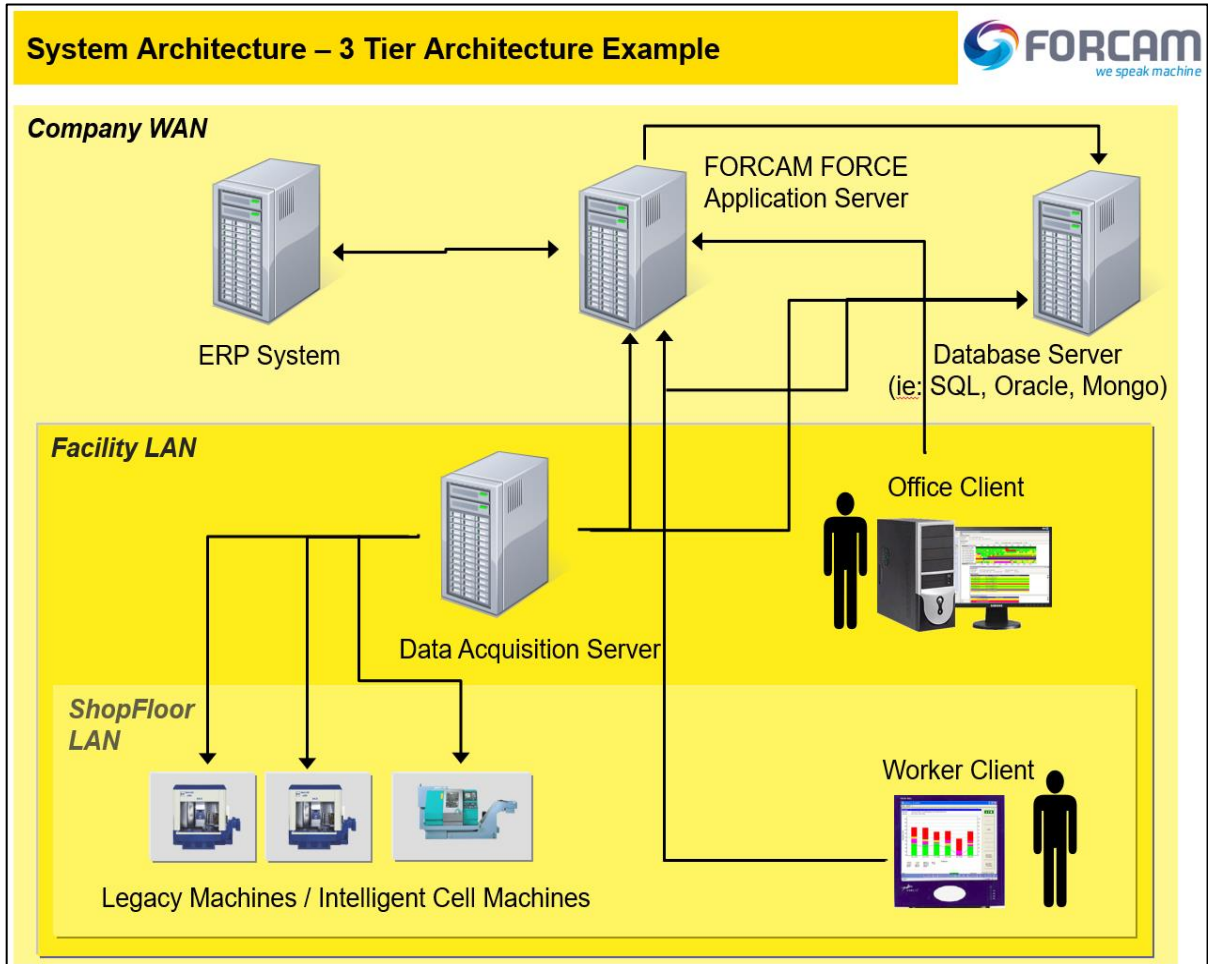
System Architecture – 3 Tier Architecture Example

FORCAM
we speak machine

Company WAN

FORCAM FORCE Application Server

ERP System

Database Server (ie: SQL, Oracle, Mongo)

Facility LAN

Office Client

Data Acquisition Server

ShopFloor LAN

Worker Client

Legacy Machines / Intelligent Cell Machines